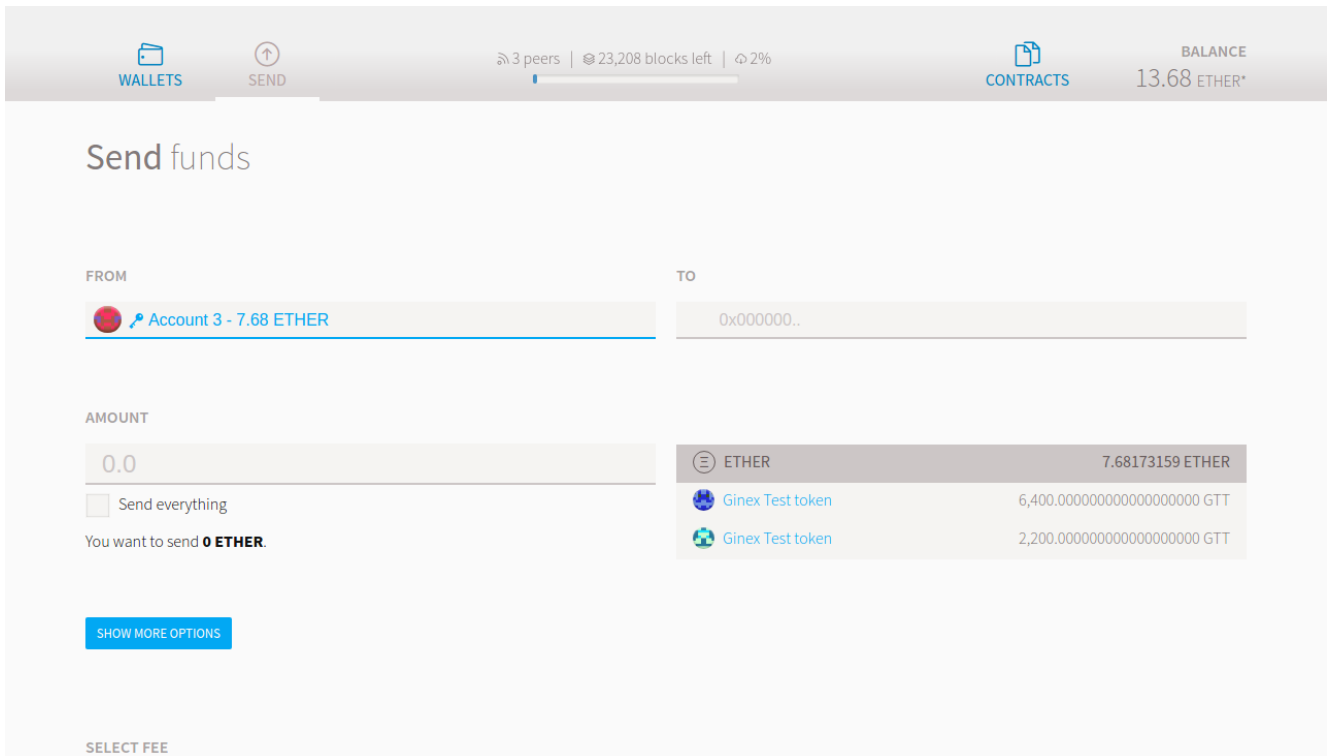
WALLETS SEND

3 peers | 23,208 blocks left | 2%

CONTRACTS

BALANCE
13.68 ETHER*

Send funds

FROM
Account 3 - 7.68 ETHER

TO
0x000000..

AMOUNT
0.0

Send everything

You want to send **0 ETHER**.

| ETHER | 7.68173159 ETHER |
|---|---|
| Ginex Test token | 6,400.000000000000000000 GTT |
| Ginex Test token | 2,200.000000000000000000 GTT |

SHOW MORE OPTIONS

SELECT FEE